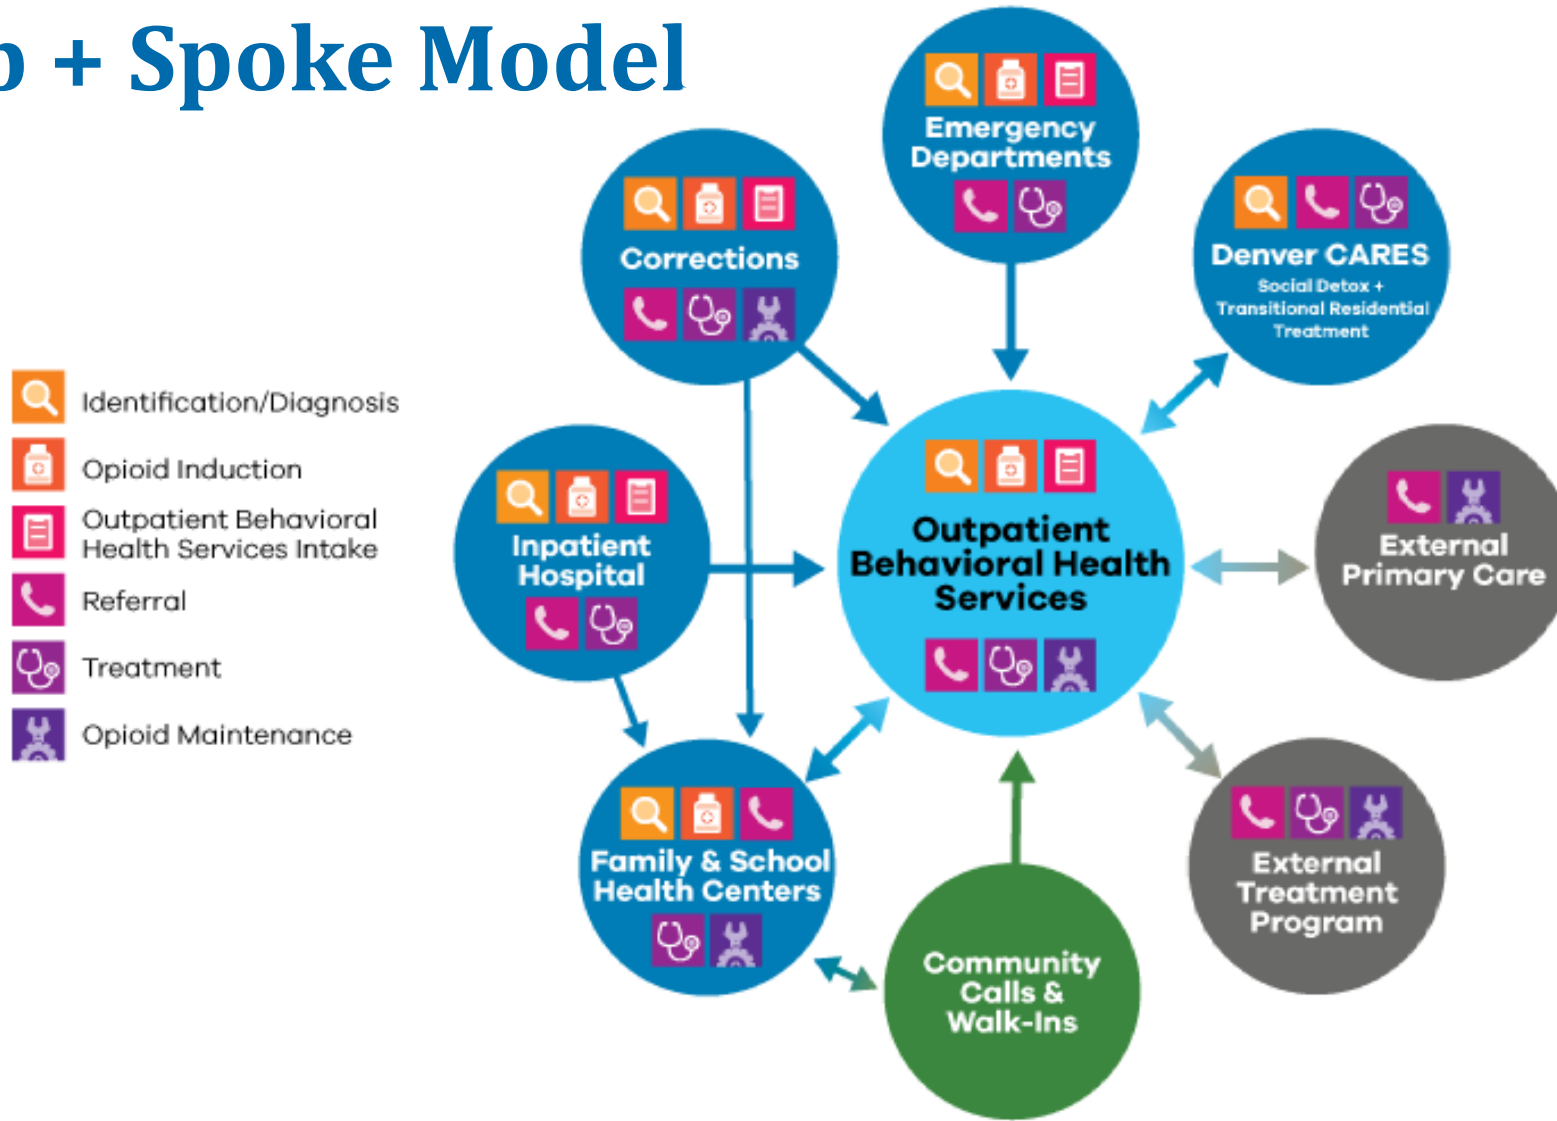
b + Spoke Model

Identification/Diagnosis
Opioid Induction
Outpatient Behavioral Health Services Intake
Referral
Treatment
Opioid Maintenance

Emergency Departments

Corrections

Denver CARES
Social Detox + Transitional Residential Treatment

Inpatient Hospital

Outpatient Behavioral Health Services

External Primary Care

Family & School Health Centers

Community Calls & Walk-Ins

External Treatment Program